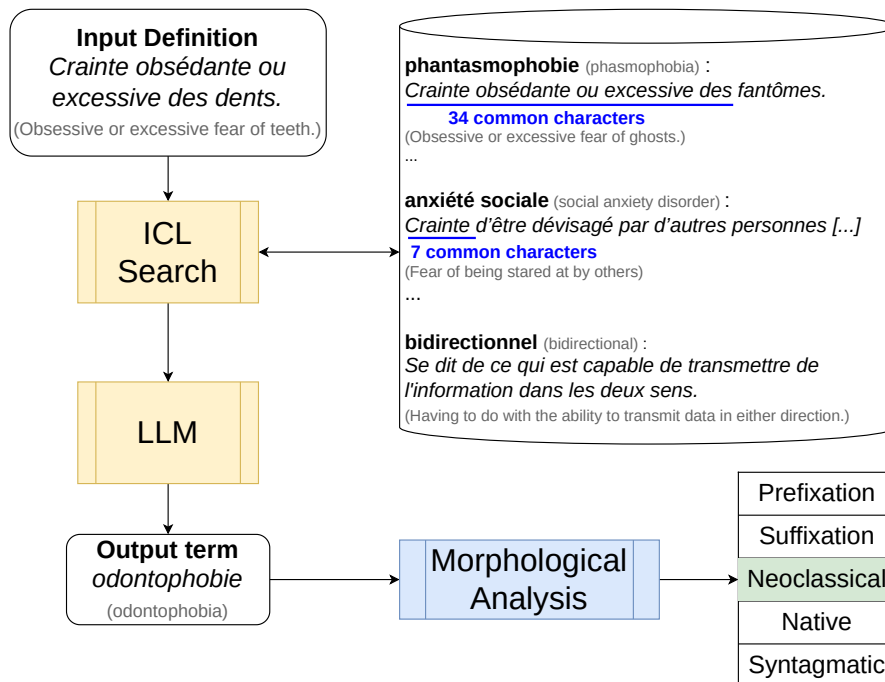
Input Definition
*Crainte obsédante ou excessive des dents.*
(Obsessive or excessive fear of teeth.)

ICL Search

LLM

Output term
*odontophobie*
(odontophobia)

**phantasmophobie** (phasmophobia) :
*Crainte obsédante ou excessive des fantômes.*
**34 common characters**
(Obsessive or excessive fear of ghosts.)
...

**anxiété sociale** (social anxiety disorder) :
*Crainte d'être dévisagé par d'autres personnes [...]*
**7 common characters**
(Fear of being stared at by others)
...

**bidirectionnel** (bidirectional) :
*Se dit de ce qui est capable de transmettre de l'information dans les deux sens.*
(Having to do with the ability to transmit data in either direction.)

Morphological Analysis

Prefixation
Suffixation
Neoclassical
Native
Syntagmatic